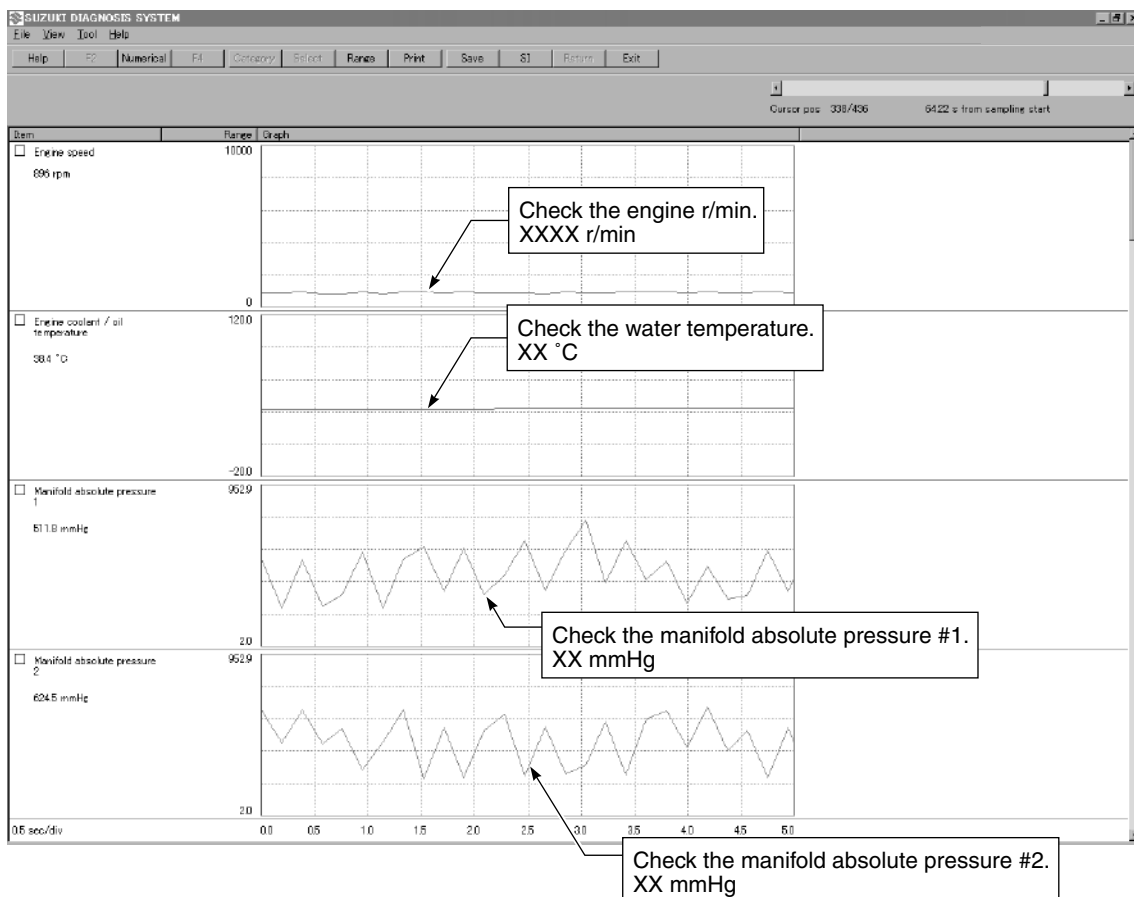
SUZUKI DIAGNOSIS SYSTEM

File View Tool Help

Help F2 Numerical F4 Category Select Range Print Save SI Return Exit

Cursor pos 338/436 64.22 s from sampling start

Item Range Graph

Engine speed 896 rpm

10000

0

Check the engine r/min. XXXX r/min

Engine coolant / oil temperature 38.4 °C

120.0

-20.0

Check the water temperature. XX °C

Manifold absolute pressure 1 511.8 mmHg

952.9

2.0

Check the manifold absolute pressure #1. XX mmHg

Manifold absolute pressure 2 624.5 mmHg

952.9

2.0

0.5 sec/div

0.0 0.5 1.0 1.5 2.0 2.5 3.0 3.5 4.0 4.5 5.0

Check the manifold absolute pressure #2. XX mmHg